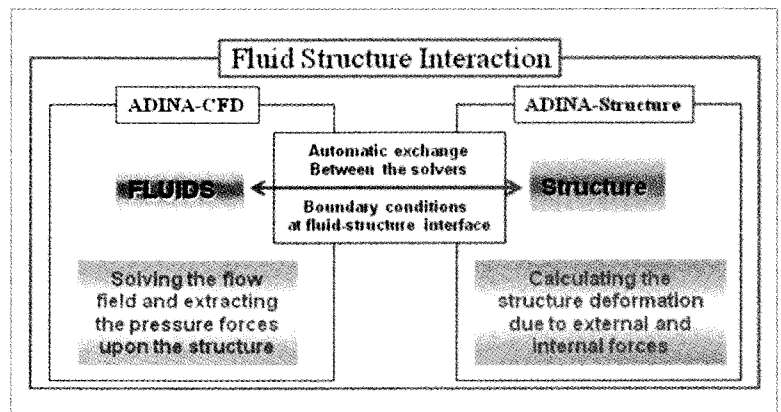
Fluid Structure Interaction

ADINA-CFD

FLUIDS

Solving the flow field and extracting the pressure forces upon the structure

Automatic exchange Between the solvers

Boundary conditions at fluid-structure interface

ADINA-Structure

Structure

Calculating the structure deformation due to external and internal forces